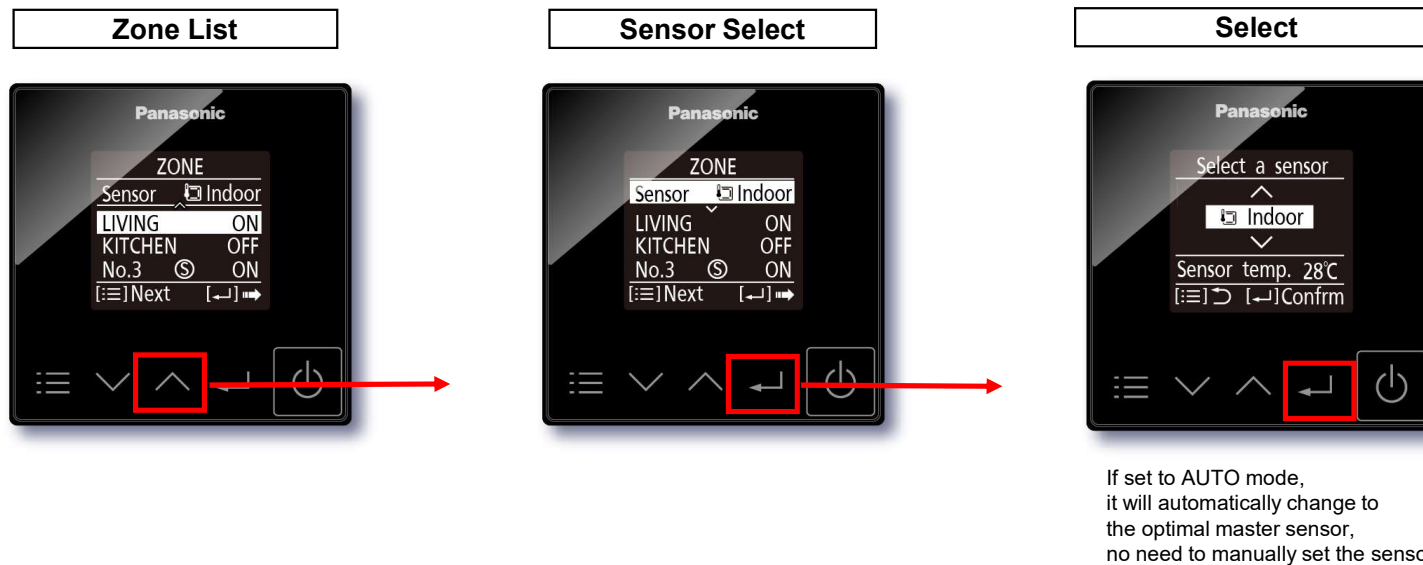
Zone List

Panasonic

ZONE
Sensor Indoor
LIVING ON
KITCHEN OFF
No.3 Ⓢ ON
[:≡]Next [↵]➡

Sensor Select

Panasonic

ZONE
Sensor Indoor
LIVING ON
KITCHEN OFF
No.3 Ⓢ ON
[:≡]Next [↵]➡

Select

Panasonic

Select a sensor
Indoor
Sensor temp. 28℃
[:≡]⮌ [↵]Confrm

If set to AUTO mode, it will automatically change to the optimal master sensor, no need to manually set the senso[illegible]